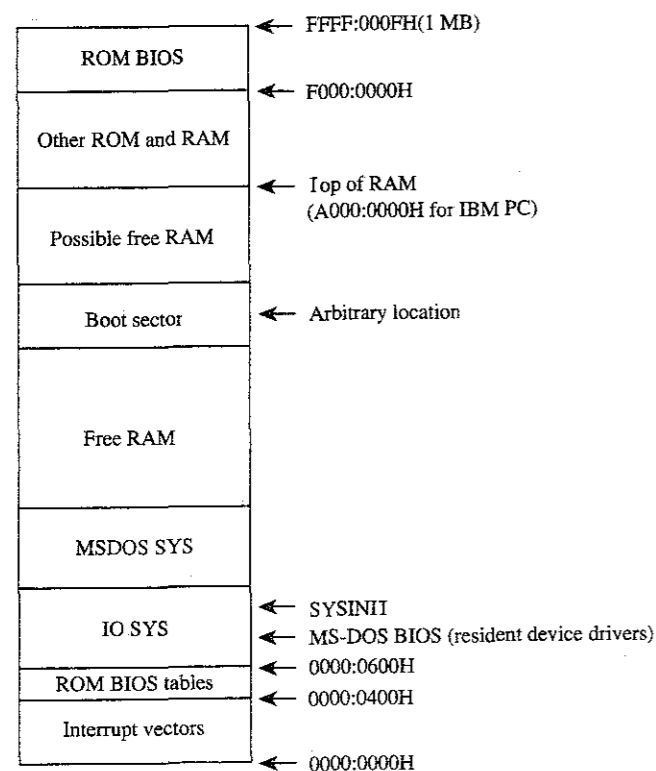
ROM BIOS

Other ROM and RAM

Possible free RAM

Boot sector

Free RAM

MSDOS SYS

IO SYS

ROM BIOS tables

Interrupt vectors

FFFF:000FH(1 MB)

F000:0000H

Iop of RAM (A000:0000H for IBM PC)

Arbitrary location

SYSINII

MS-DOS BIOS (resident device drivers)

0000:0600H

0000:0400H

0000:0000H